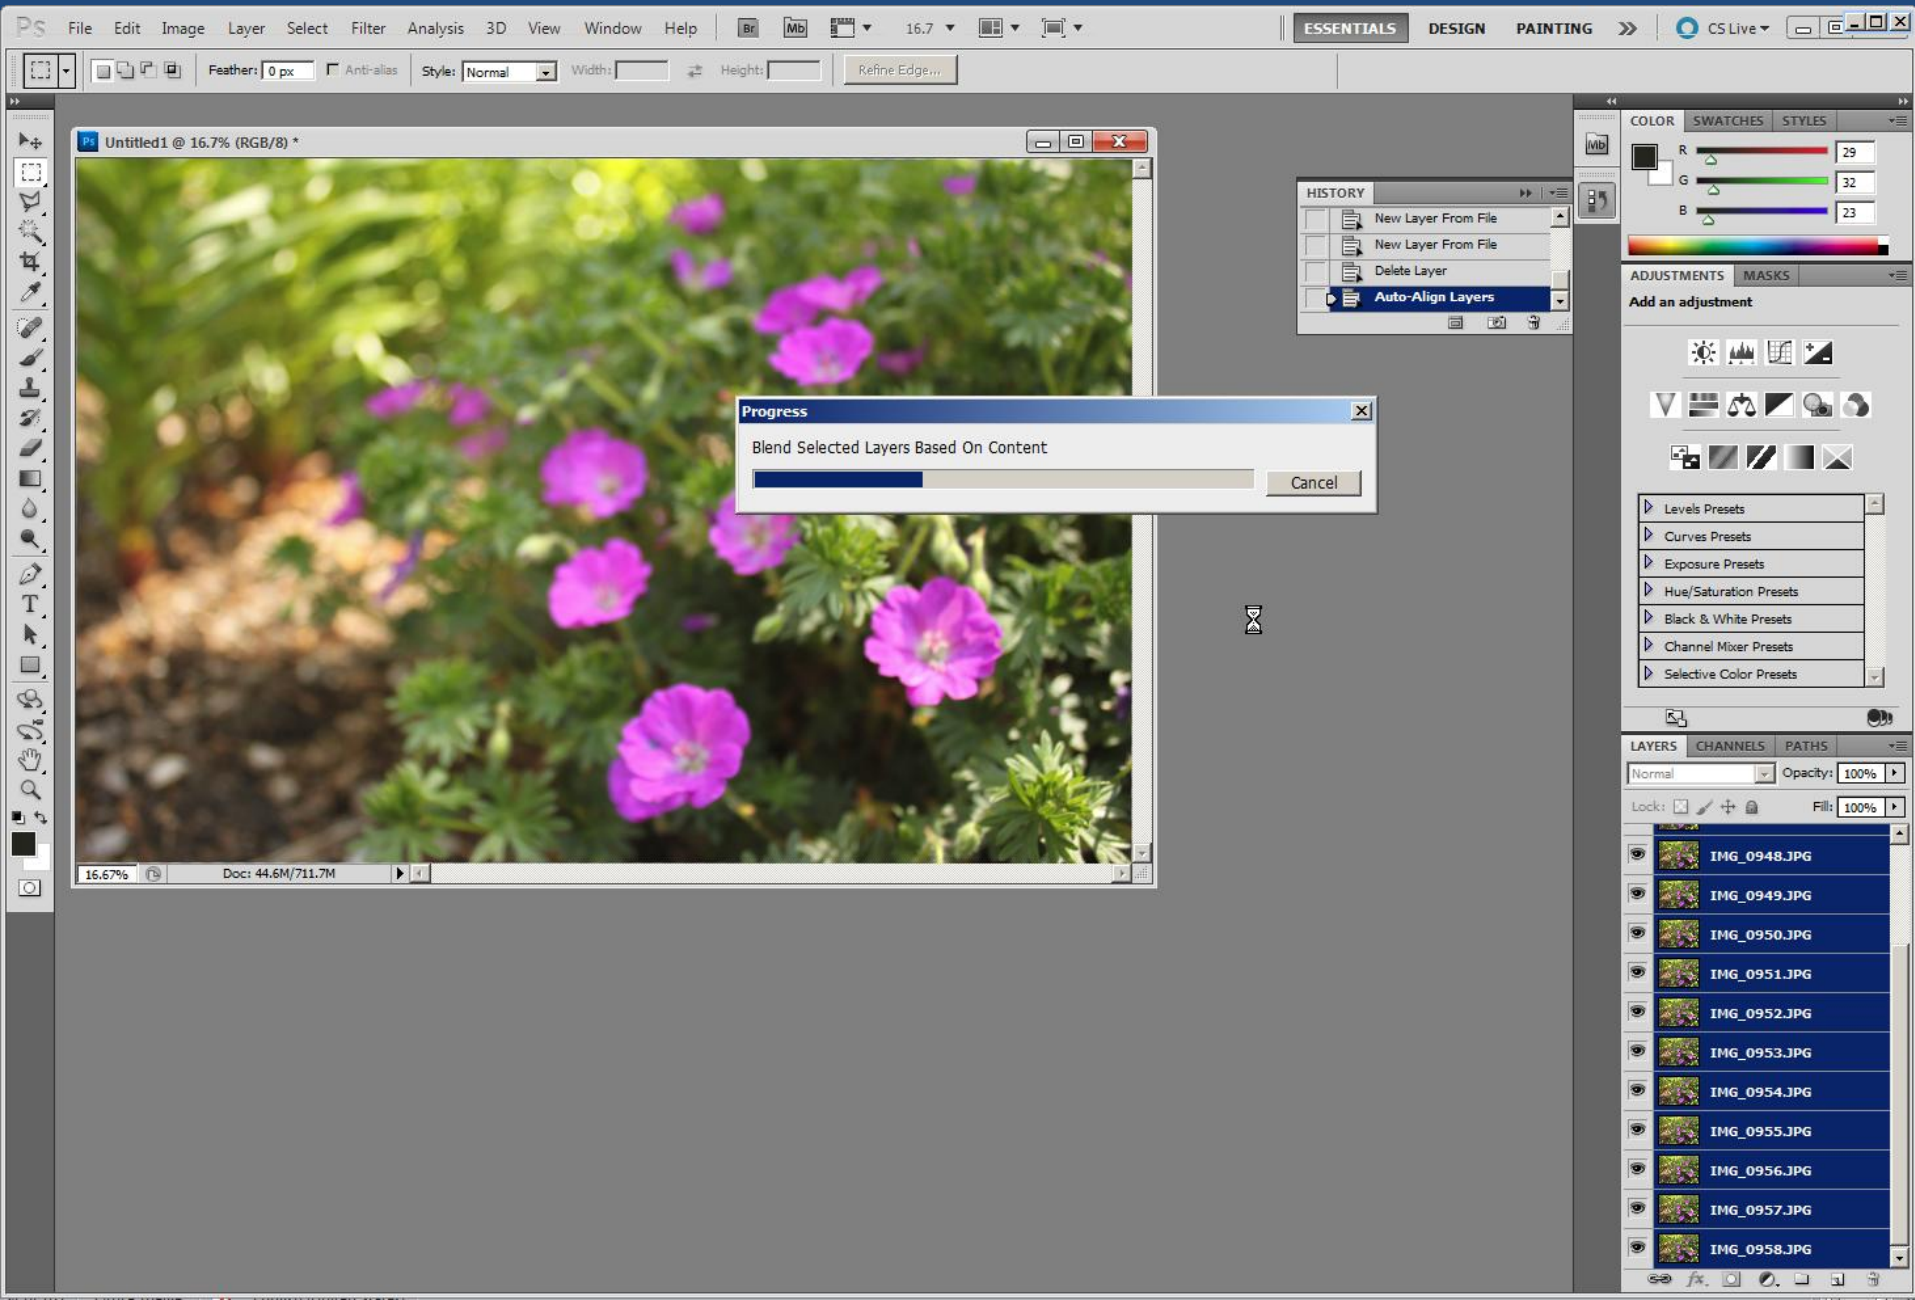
Ps File Edit Image Layer Select Filter Analysis 3D View Window Help Br Mb 16.7 ESSENTIALS DESIGN PAINTING CS Live

Feather: 0 px Anti-alias Style: Normal Width: Height: Refine Edge...

Untitled1 @ 16.7% (RGB/8) *

16.67% Doc: 44.6M/711.7M

HISTORY
New Layer From File
New Layer From File
Delete Layer
Auto-Align Layers

Progress
Blend Selected Layers Based On Content
Cancel

COLOR SWATCHES STYLES
R 29
G 32
B 23

ADJUSTMENTS MASKS
Add an adjustment
Levels Presets
Curves Presets
Exposure Presets
Hue/Saturation Presets
Black & White Presets
Channel Mixer Presets
Selective Color Presets

LAYERS CHANNELS PATHS
Normal Opacity: 100%
Lock: Fill: 100%
IMG_0948.JPG
IMG_0949.JPG
IMG_0950.JPG
IMG_0951.JPG
IMG_0952.JPG
IMG_0953.JPG
IMG_0954.JPG
IMG_0955.JPG
IMG_0956.JPG
IMG_0957.JPG
IMG_0958.JPG